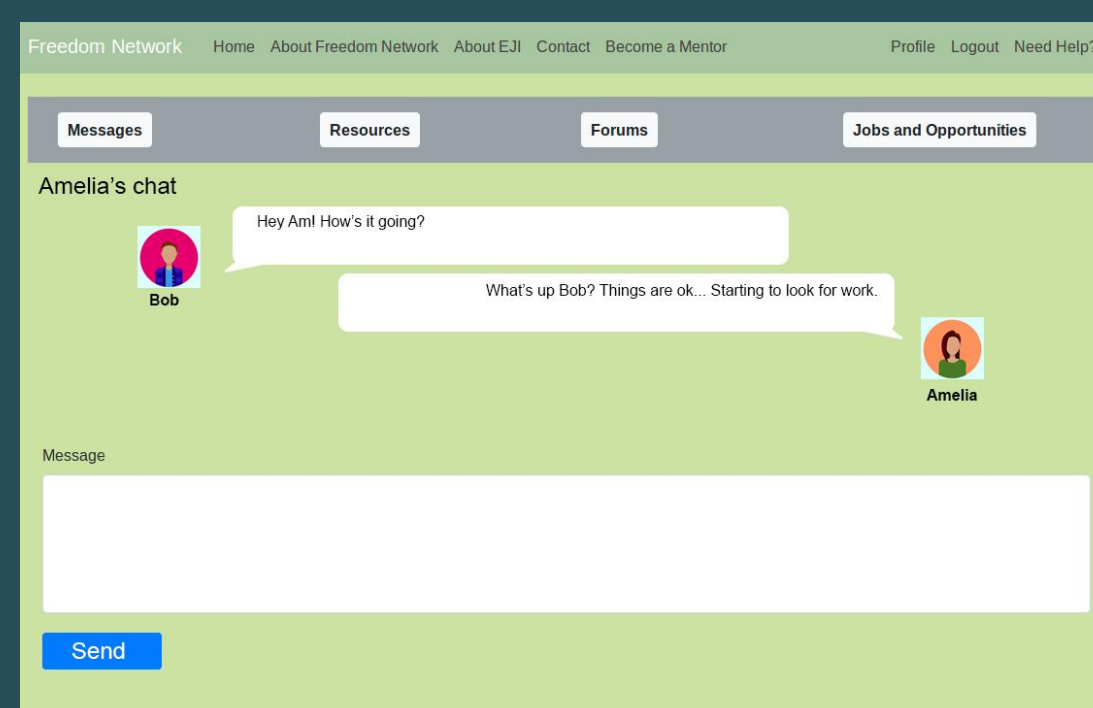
Freedom Network Home About Freedom Network About EJI Contact Become a Mentor Profile Logout Need Help?

Messages Resources Forums Jobs and Opportunities

Amelia's chat

Hey Am! How's it going?

Bob

What's up Bob? Things are ok... Starting to look for work.

Amelia

Message

Send